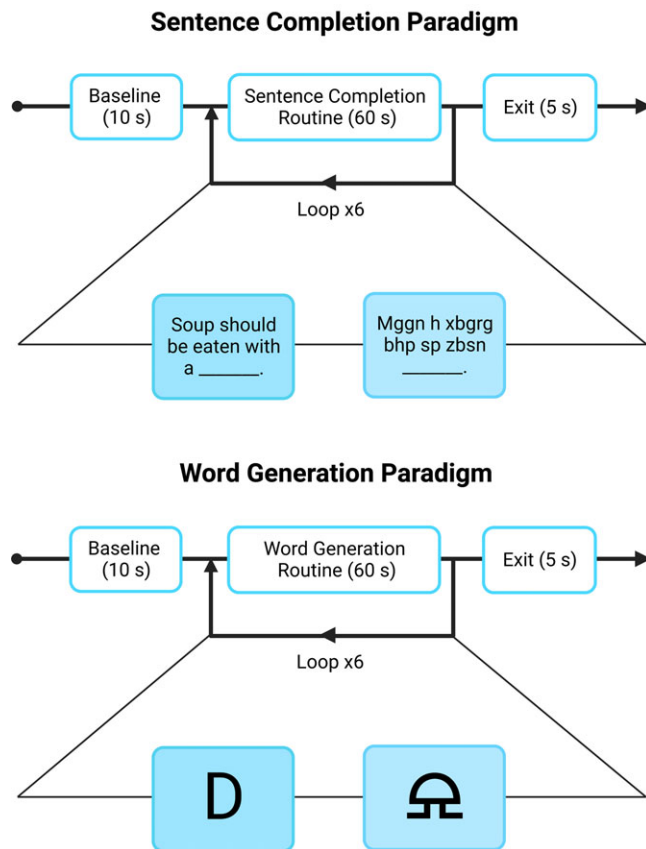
Sentence Completion Paradigm

Baseline (10 s)

Sentence Completion Routine (60 s)

Exit (5 s)

Loop x6

Soup should be eaten with a _______.

Mggn h xbgrg bhp sp zbsn _______.

Word Generation Paradigm

Baseline (10 s)

Word Generation Routine (60 s)

Exit (5 s)

Loop x6

D